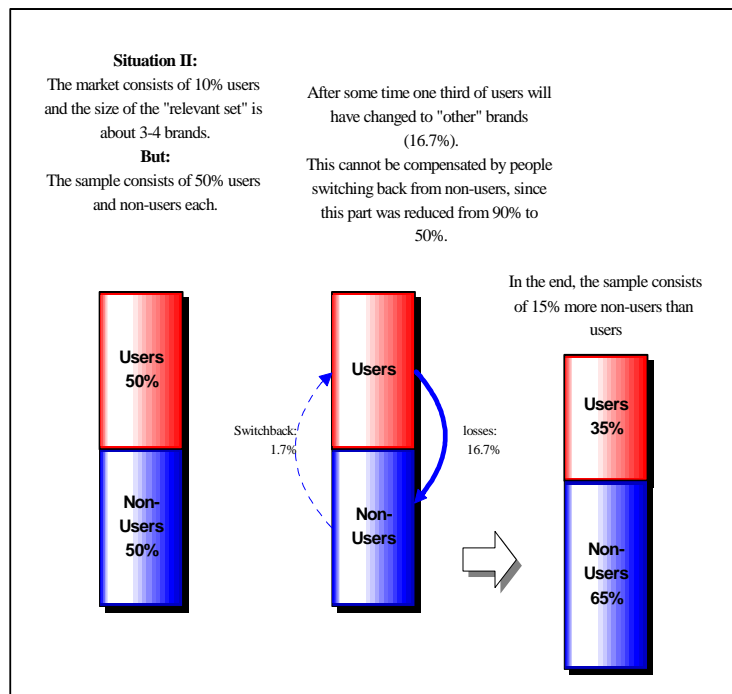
**Situation II:**
The market consists of 10% users and the size of the "relevant set" is about 3-4 brands.
**But:**
The sample consists of 50% users and non-users each.

After some time one third of users will have changed to "other" brands (16.7%).
This cannot be compensated by people switching back from non-users, since this part was reduced from 90% to 50%.

In the end, the sample consists of 15% more non-users than users

Users
50%

Non-Users
50%

Switchback:
1.7%

Users

Non-Users

losses:
16.7%

Users
35%

Non-Users
65%